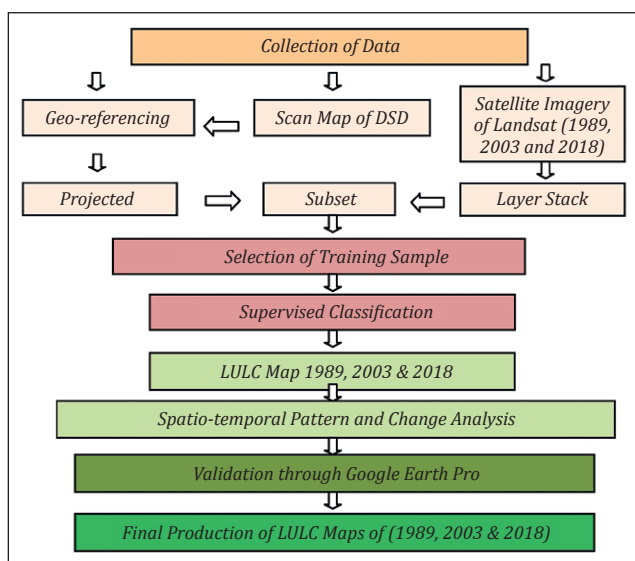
Collection of Data

Geo-referencing

Scan Map of DSD

Satellite Imagery of Landsat (1989, 2003 and 2018)

Projected

Subset

Layer Stack

Selection of Training Sample

Supervised Classification

LULC Map 1989, 2003 & 2018

Spatio-temporal Pattern and Change Analysis

Validation through Google Earth Pro

Final Production of LULC Maps of (1989, 2003 & 2018)